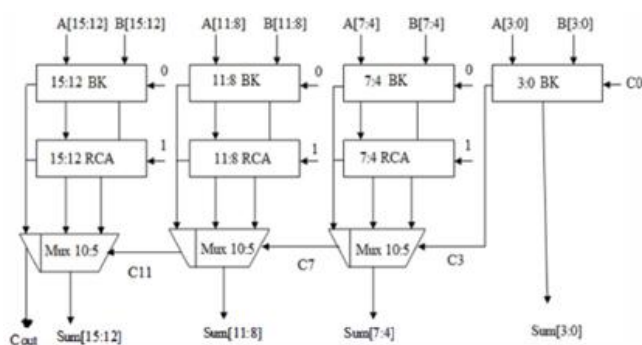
A[15:12] B[15:12] A[11:8] B[11:8] A[7:4] B[7:4] A[3:0] B[3:0]

15:12 BK 0 11:8 BK 0 7:4 BK 0 3:0 BK C0

15:12 RCA 1 11:8 RCA 1 7:4 RCA 1

Mux 10:5 Mux 10:5 Mux 10:5

C11 C7 C3

Cout Sum[15:12] Sum[11:8] Sum[7:4] Sum[3:0]